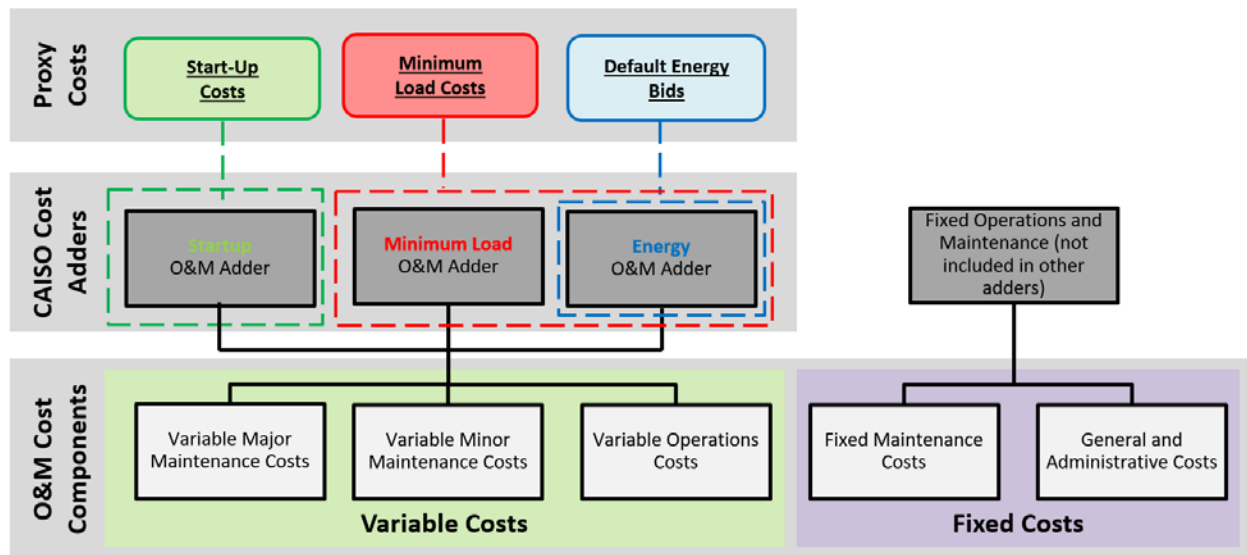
Proxy Costs

Start-Up Costs

Minimum Load Costs

Default Energy Bids

CAISO Cost Adders

Startup O&M Adder

Minimum Load O&M Adder

Energy O&M Adder

Fixed Operations and Maintenance (not included in other adders)

O&M Cost Components

Variable Major Maintenance Costs

Variable Minor Maintenance Costs

Variable Operations Costs

Fixed Maintenance Costs

General and Administrative Costs

Variable Costs

Fixed Costs